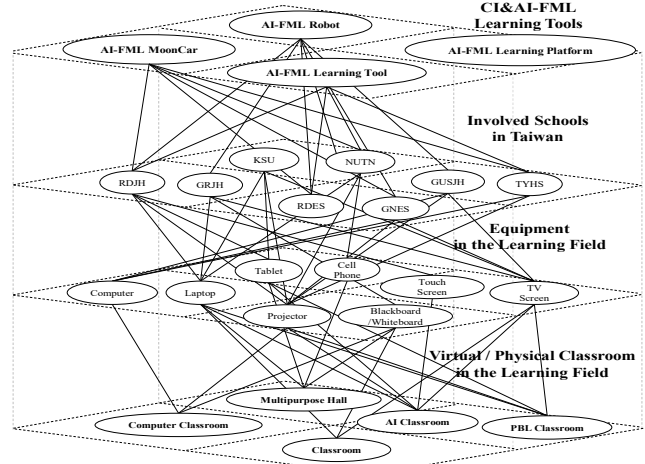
CI&AI-FML Learning Tools

AI-FML Robot

AI-FML MoonCar

AI-FML Learning Platform

AI-FML Learning Tool

Involved Schools in Taiwan

KSU

NUTN

RDJH

GRJH

GUSJH

TYHS

RDES

GNES

Equipment in the Learning Field

Tablet

Cell Phone

Touch Screen

Computer

Laptop

TV Screen

Projector

Blackboard /Whiteboard

Virtual / Physical Classroom in the Learning Field

Multipurpose Hall

Computer Classroom

AI Classroom

PBL Classroom

Classroom